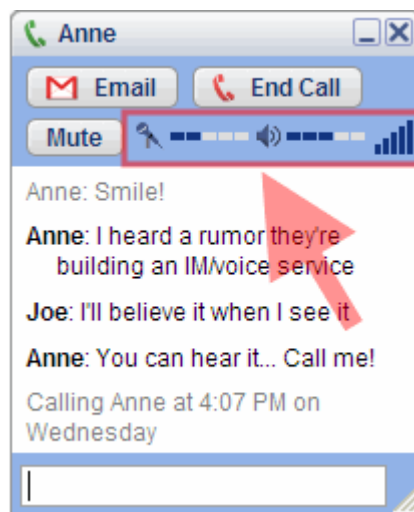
Anne

Email

End Call

Mute

Anne: Smile!

Anne: I heard a rumor they're building an IM/voice service

Joe: I'll believe it when I see it

Anne: You can hear it... Call me!

Calling Anne at 4:07 PM on Wednesday